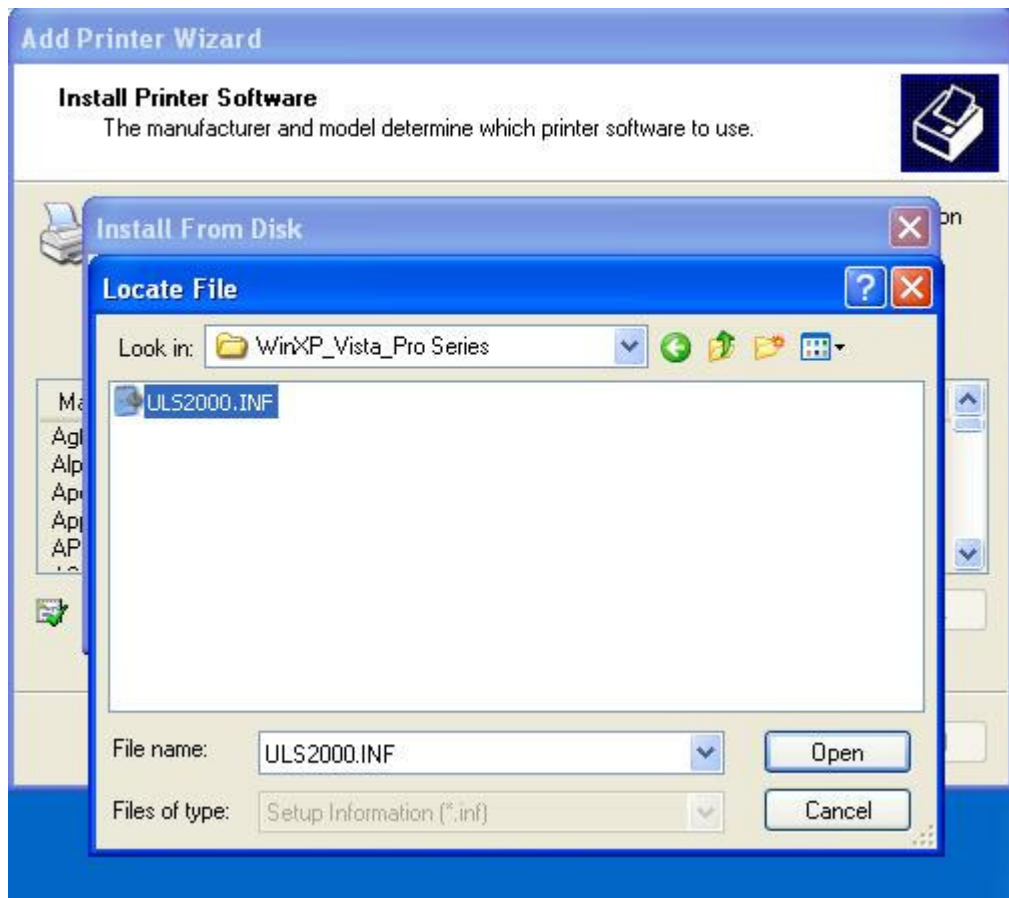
Add Printer Wizard

Install Printer Software
The manufacturer and model determine which printer software to use.

on

Install From Disk

Locate File

Look in: WinXP_Vista_Pro Series

ULS2000.INF

Ma
Agl
Alp
Ap
Ap
AP

File name: ULS2000.INF

Files of type: Setup Information (*.inf)

Open

Cancel